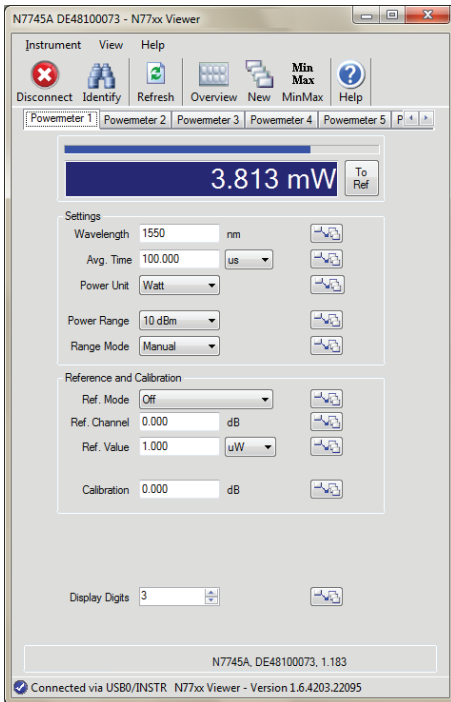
N7745A DE48100073 - N77xx Viewer

Instrument View Help

Disconnect Identify Refresh Overview New Min Max MinMax Help

Powermeter 1 Powermeter 2 Powermeter 3 Powermeter 4 Powermeter 5 P

3.813 mW

To Ref

Settings

Wavelength 1550 nm

Avg. Time 100.000 us

Power Unit Watt

Power Range 10 dBm

Range Mode Manual

Reference and Calibration

Ref. Mode Off

Ref. Channel 0.000 dB

Ref. Value 1.000 uW

Calibration 0.000 dB

Display Digits 3

N7745A, DE48100073, 1.183

Connected via USB0/INSTR N77xx Viewer - Version 1.6.4203.22095